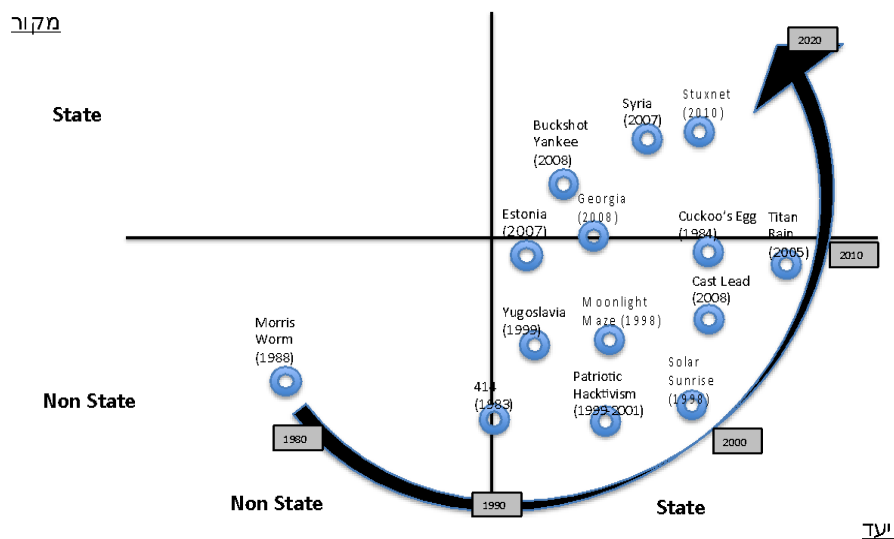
מקור

2020

State

Syria (2007)

Stuxnet (2010)

Buckshot Yankee (2008)

Georgia (2008)

Estonia (2007)

Cuckoo's Egg (1984)

Titan Rain (2005)

2010

Cast Lead (2008)

Moonlight Maze (1998)

Yugoslavia (1999)

Morris Worm (1988)

Solar Sunrise (1998)

Patriotic Hacktivism (1995-2001)

414 (1983)

Non State

1980

2000

Non State

1990

State

יעד